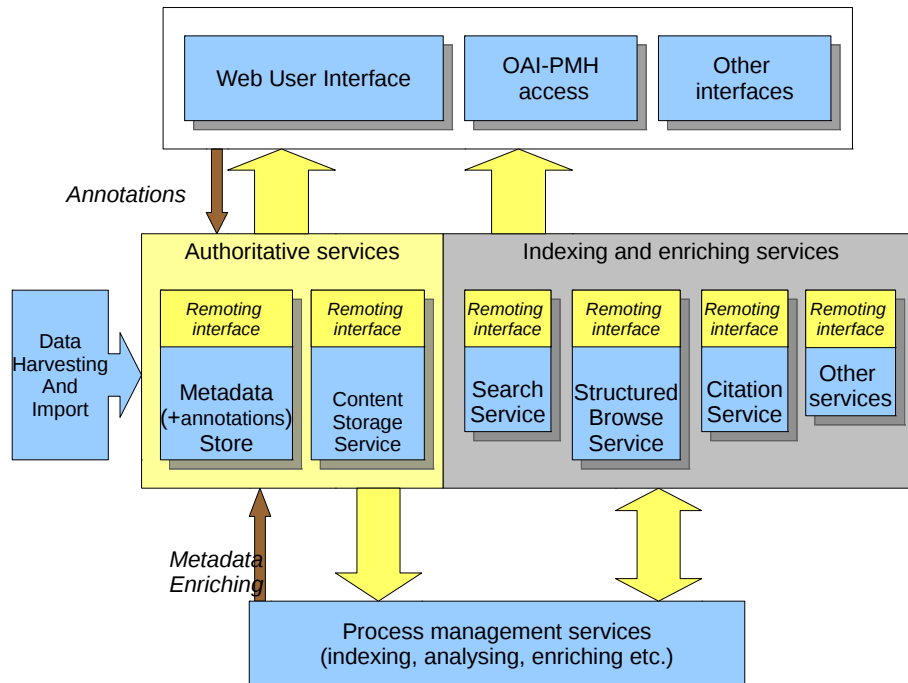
Web User Interface

OAI-PMH access

Other interfaces

Annotations

Authoritative services

Indexing and enriching services

Data Harvesting And Import

Remoting interface

Metadata (+annotations) Store

Remoting interface

Content Storage Service

Remoting interface

Search Service

Remoting interface

Structured Browse Service

Remoting interface

Citation Service

Remoting interface

Other services

Metadata Enriching

Process management services (indexing, analysing, enriching etc.)